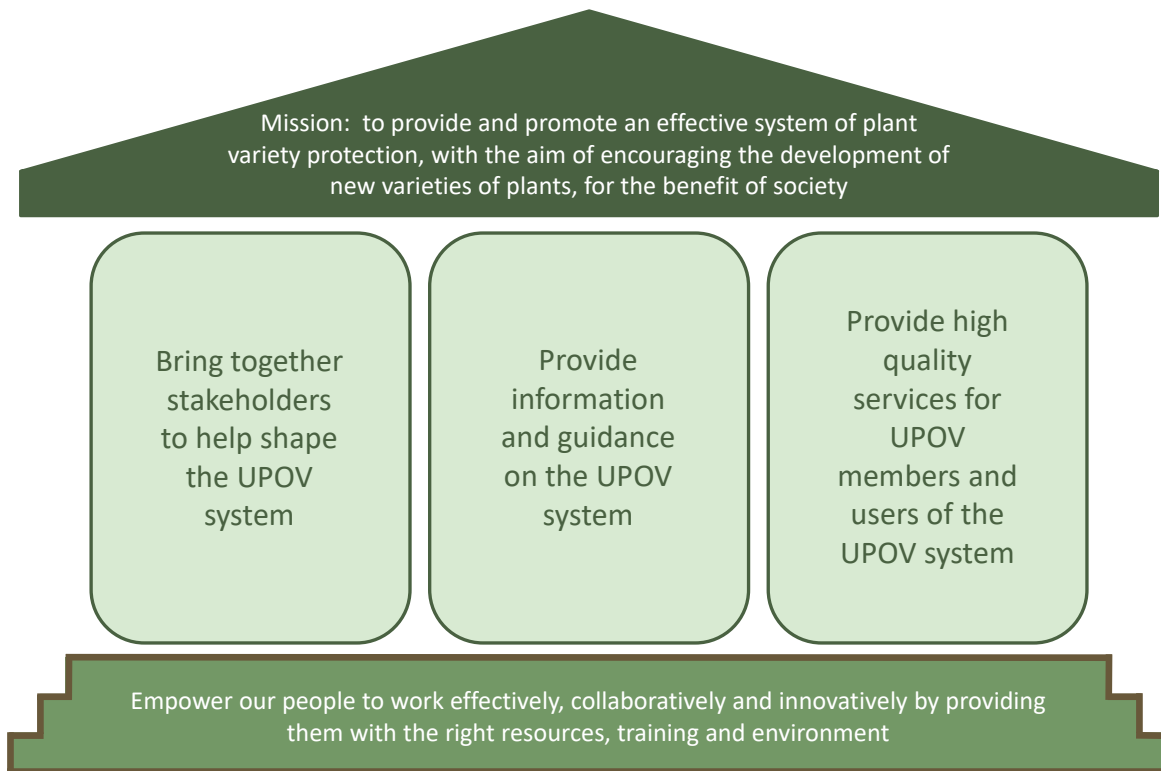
Mission: to provide and promote an effective system of plant variety protection, with the aim of encouraging the development of new varieties of plants, for the benefit of society

Bring together stakeholders to help shape the UPOV system

Provide information and guidance on the UPOV system

Provide high quality services for UPOV members and users of the UPOV system

Empower our people to work effectively, collaboratively and innovatively by providing them with the right resources, training and environment